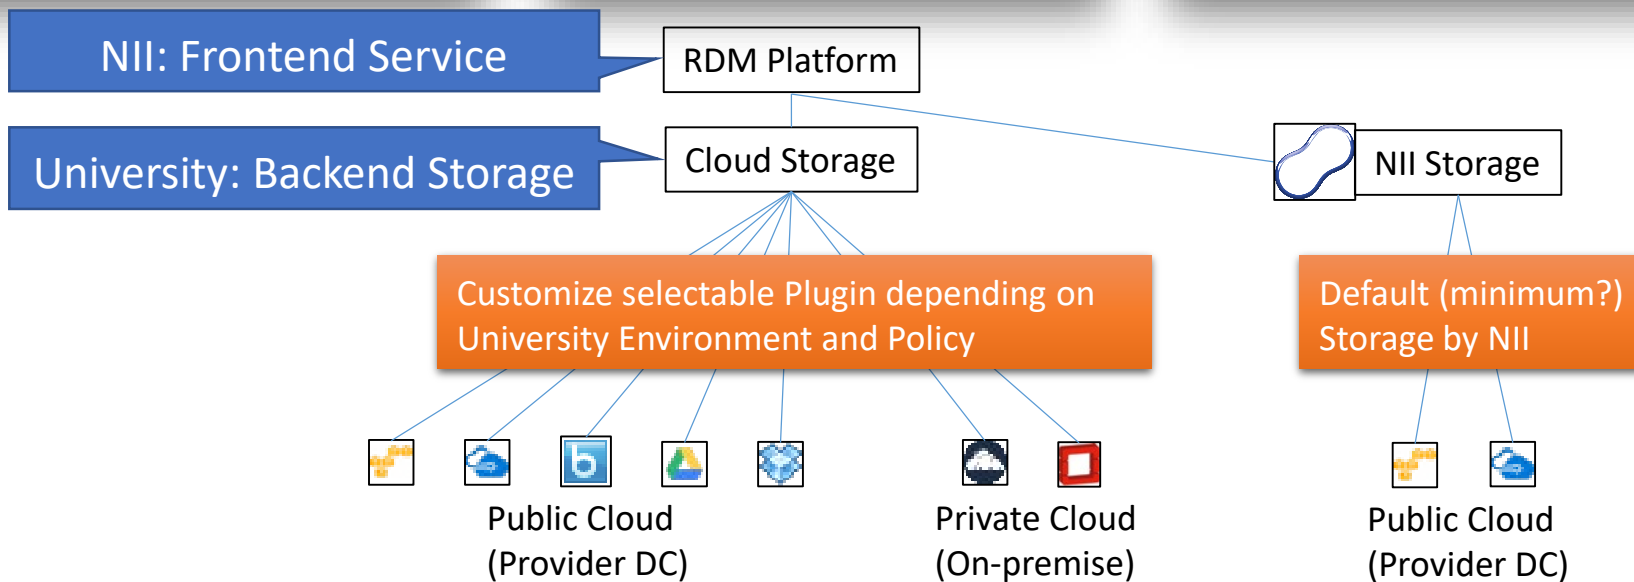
NII: Frontend Service

RDM Platform

University: Backend Storage

Cloud Storage

NII Storage

Customize selectable Plugin depending on University Environment and Policy

Default (minimum?) Storage by NII

Public Cloud (Provider DC)

Private Cloud (On-premise)

Public Cloud (Provider DC)